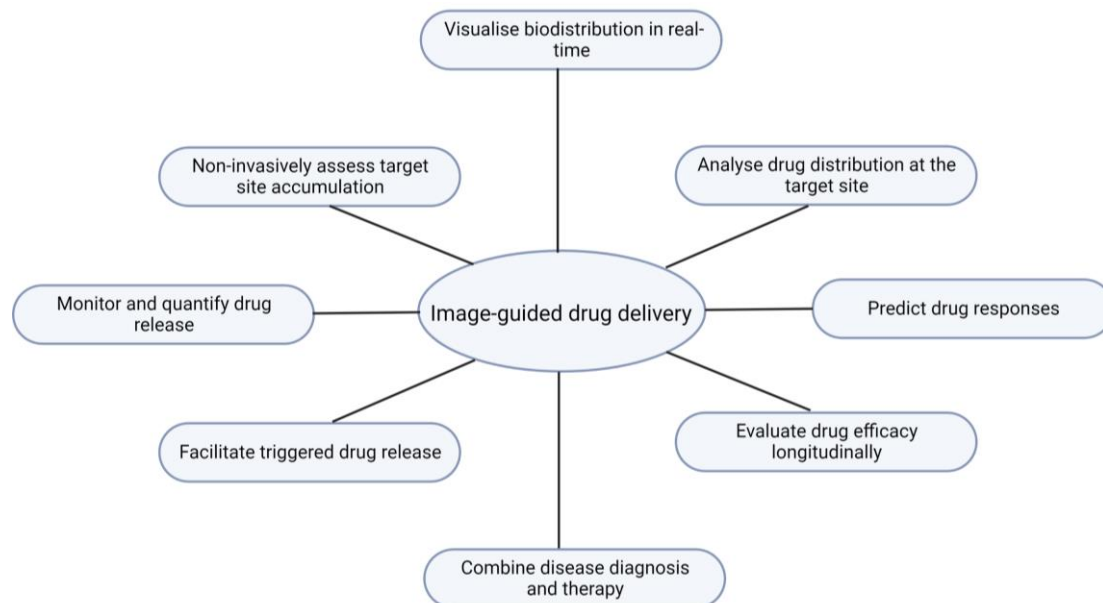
Visualise biodistribution in real-time

Non-invasively assess target site accumulation

Analyse drug distribution at the target site

Monitor and quantify drug release

Image-guided drug delivery

Predict drug responses

Facilitate triggered drug release

Evaluate drug efficacy longitudinally

Combine disease diagnosis and therapy